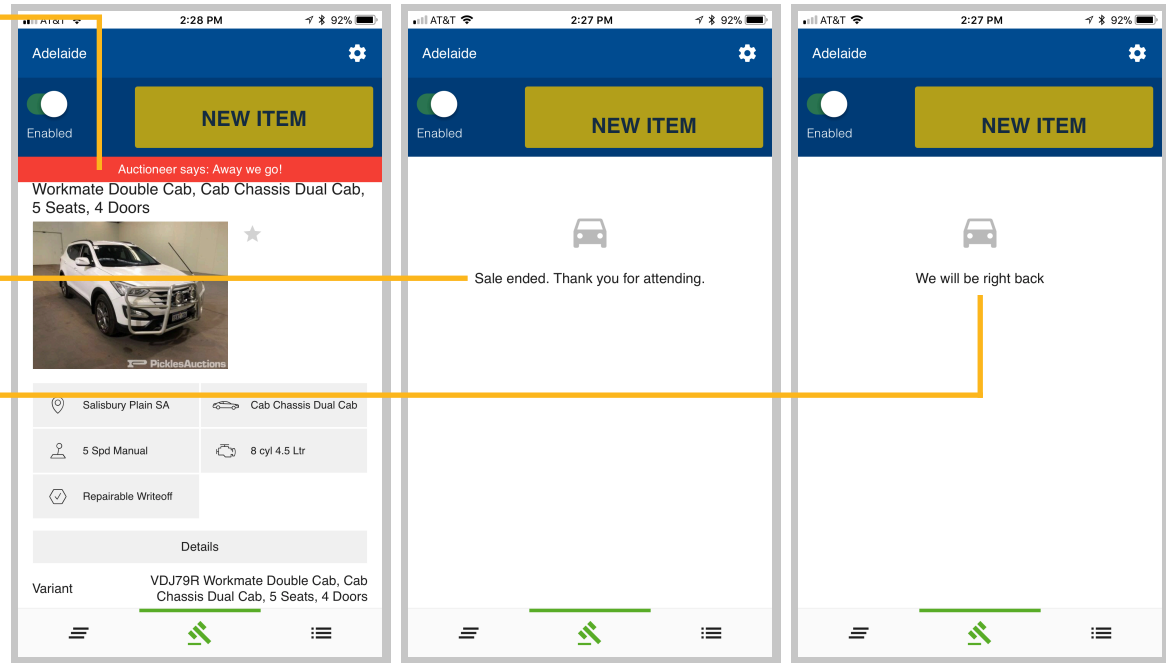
AT&T 2:28 PM 92%

Adelaide

Enabled

NEW ITEM

Auctioneer says: Away we go!

Workmate Double Cab, Cab Chassis Dual Cab, 5 Seats, 4 Doors

PicklesAuctions

Salisbury Plain SA

Cab Chassis Dual Cab

5 Spd Manual

8 cyl 4.5 Ltr

Repairable Writeoff

Details

Variant VDJ79R Workmate Double Cab, Cab Chassis Dual Cab, 5 Seats, 4 Doors

AT&T 2:27 PM 92%

Adelaide

Enabled

NEW ITEM

Sale ended. Thank you for attending.

AT&T 2:27 PM 92%

Adelaide

Enabled

NEW ITEM

We will be right back